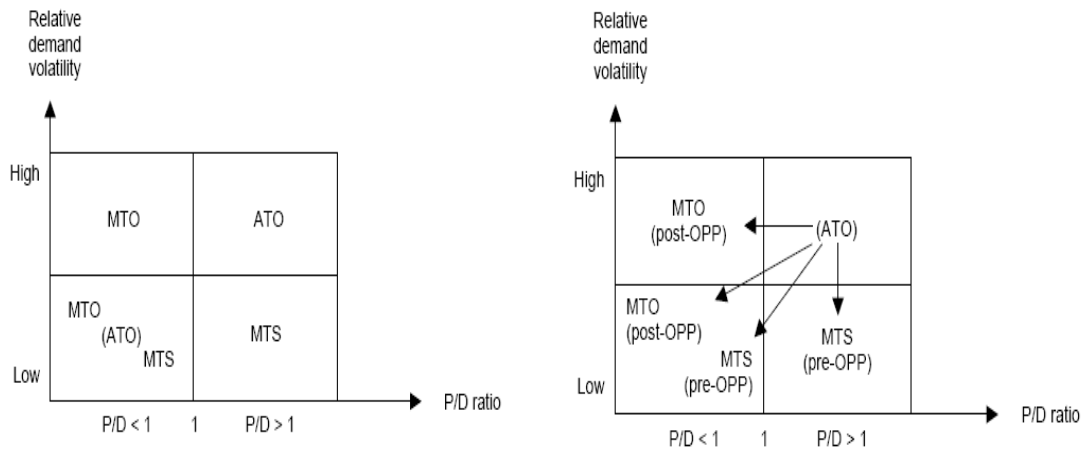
Relative demand volatility

High

Low

MTO

ATO

MTO
(ATO)
MTS

MTS

P/D < 1    1    P/D > 1

P/D ratio

Relative demand volatility

High

Low

MTO
(post-OPP)

(ATO)

MTO
(post-OPP)

MTS
(pre-OPP)

MTS
(pre-OPP)

P/D < 1    1    P/D > 1

P/D ratio